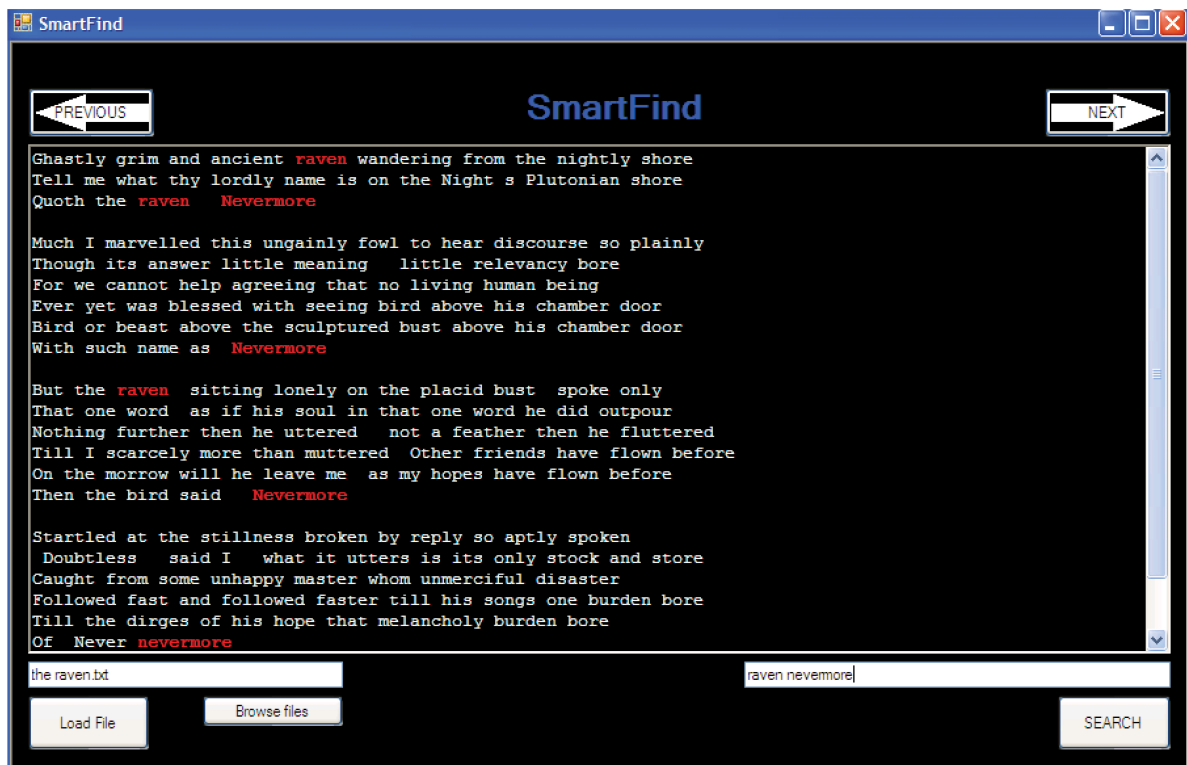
SmartFind

PREVIOUS

SmartFind

NEXT

Ghastly grim and ancient raven wandering from the nightly shore
Tell me what thy lordly name is on the Night s Plutonian shore
Quoth the raven Nevermore

Much I marvelled this ungainly fowl to hear discourse so plainly
Though its answer little meaning little relevancy bore
For we cannot help agreeing that no living human being
Ever yet was blessed with seeing bird above his chamber door
Bird or beast above the sculptured bust above his chamber door
With such name as Nevermore

But the raven sitting lonely on the placid bust spoke only
That one word as if his soul in that one word he did outpour
Nothing further then he uttered not a feather then he fluttered
Till I scarcely more than muttered Other friends have flown before
On the morrow will he leave me as my hopes have flown before
Then the bird said Nevermore

Startled at the stillness broken by reply so aptly spoken
Doubtless said I what it utters is its only stock and store
Caught from some unhappy master whom unmerciful disaster
Followed fast and followed faster till his songs one burden bore
Till the dirges of his hope that melancholy burden bore
Of Never nevermore

the raven.txt

raven nevermore

Load File

Browse files

SEARCH